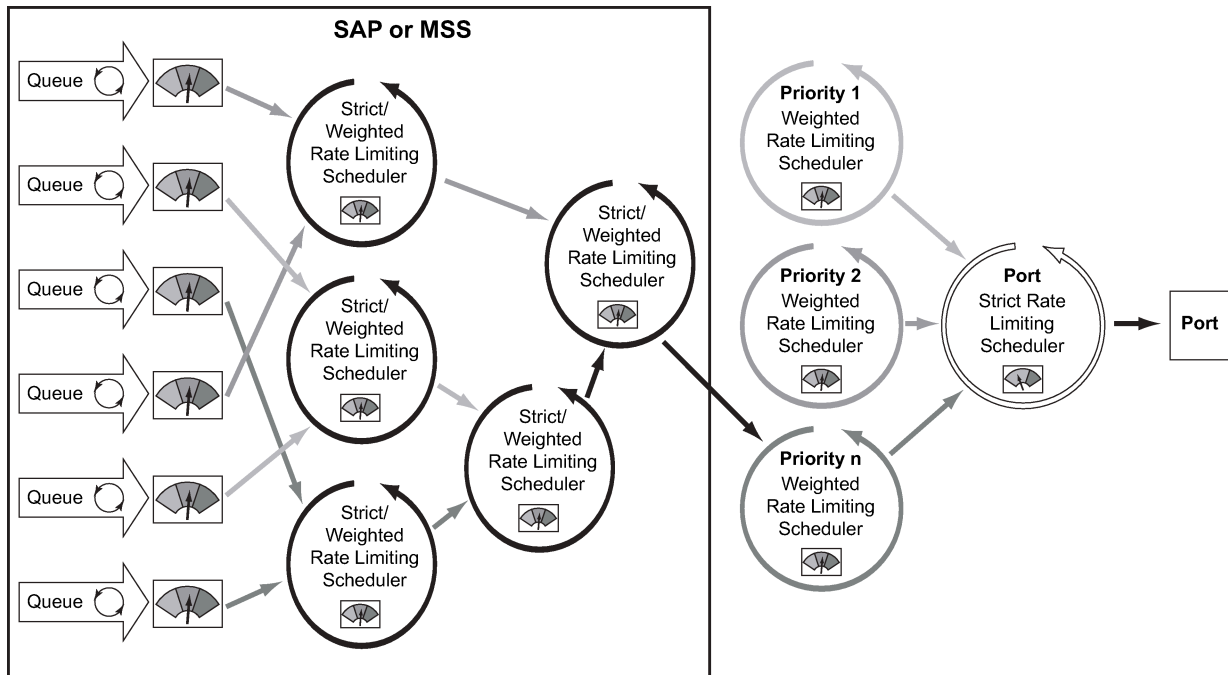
SAP or MSS

Queue

Queue

Queue

Queue

Queue

Queue

Strict/ Weighted Rate Limiting Scheduler

Strict/ Weighted Rate Limiting Scheduler

Strict/ Weighted Rate Limiting Scheduler

Strict/ Weighted Rate Limiting Scheduler

Strict/ Weighted Rate Limiting Scheduler

Priority 1 Weighted Rate Limiting Scheduler

Priority 2 Weighted Rate Limiting Scheduler

Priority n Weighted Rate Limiting Scheduler

Port Strict Rate Limiting Scheduler

Port